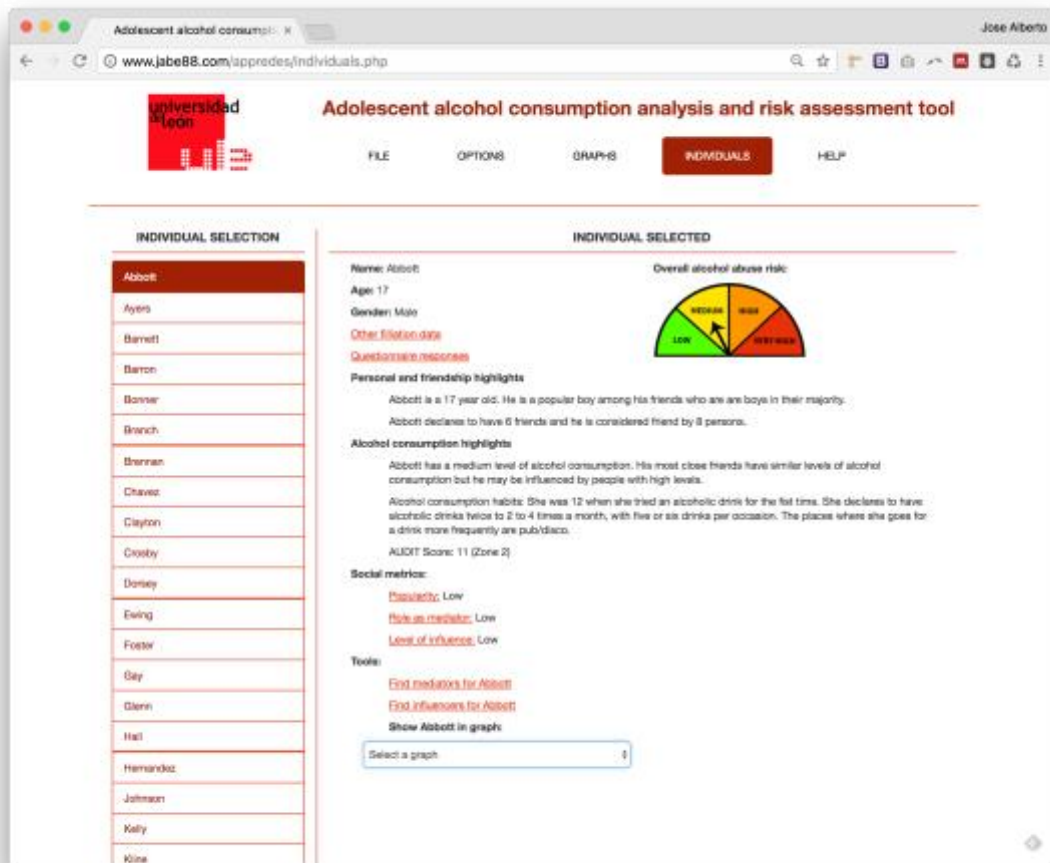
Adolescent alcohol consump ×

Jose Alberto

www.jabe88.com/appredes/individuals.php

universidad de león

Adolescent alcohol consumption analysis and risk assessment tool

FILE OPTIONS GRAPHS INDIVIDUALS HELP

INDIVIDUAL SELECTION

Abbott
Ayers
Barnett
Barron
Bonner
Branch
Brennan
Chavez
Clayton
Crosby
Dorsey
Ewing
Foster
Gay
Glenn
Hall
Hernandez
Johnson
Kelly
Kline

INDIVIDUAL SELECTED

Name: Abbott

Age: 17

Gender: Male

Other filiation data

Questionnaire responses

Overall alcohol abuse risk:

LOW MEDIUM HIGH VERY HIGH

Personal and friendship highlights

Abbott is a 17 year old. He is a popular boy among his friends who are are boys in their majority.

Abbott declares to have 6 friends and he is considered friend by 8 persons.

Alcohol consumption highlights

Abbott has a medium level of alcohol consumption. His most close friends have similar levels of alcohol consumption but he may be influenced by people with high levels.

Alcohol consumption habits: She was 12 when she tried an alcoholic drink for the fist time. She declares to have alcoholic drinks twice to 2 to 4 times a month, with five or six drinks per occasion. The places where she goes for a drink more frequently are pub/disco.

AUDIT Score: 11 (Zone 2)

Social metrics:

Popularity: Low

Role as mediator: Low

Level of influence: Low

Tools:

Find mediators for Abbott

Find influencers for Abbott

Show Abbott in graph:

Select a graph